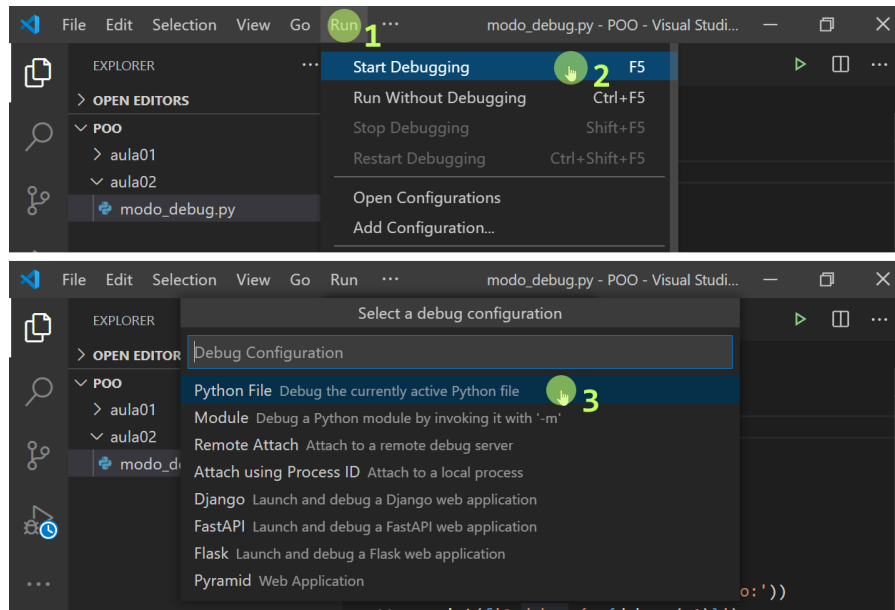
File Edit Selection View Go Run 1 ··· modo_debug.py - POO - Visual Studi...

EXPLORER ···
> OPEN EDITORS
∨ POO
> aula01
∨ aula02
modo_debug.py

Start Debugging 2 F5
Run Without Debugging Ctrl+F5
Stop Debugging Shift+F5
Restart Debugging Ctrl+Shift+F5
Open Configurations
Add Configuration...

File Edit Selection View Go Run ··· modo_debug.py - POO - Visual Studi...

EXPLORER
> OPEN EDITOR
∨ POO
> aula01
∨ aula02
modo_de

Select a debug configuration
Debug Configuration
Python File Debug the currently active Python file 3
Module Debug a Python module by invoking it with '-m'
Remote Attach Attach to a remote debug server
Attach using Process ID Attach to a local process
Django Launch and debug a Django web application
FastAPI Launch and debug a FastAPI web application
Flask Launch and debug a Flask web application
Pyramid Web Application

o:'))
···